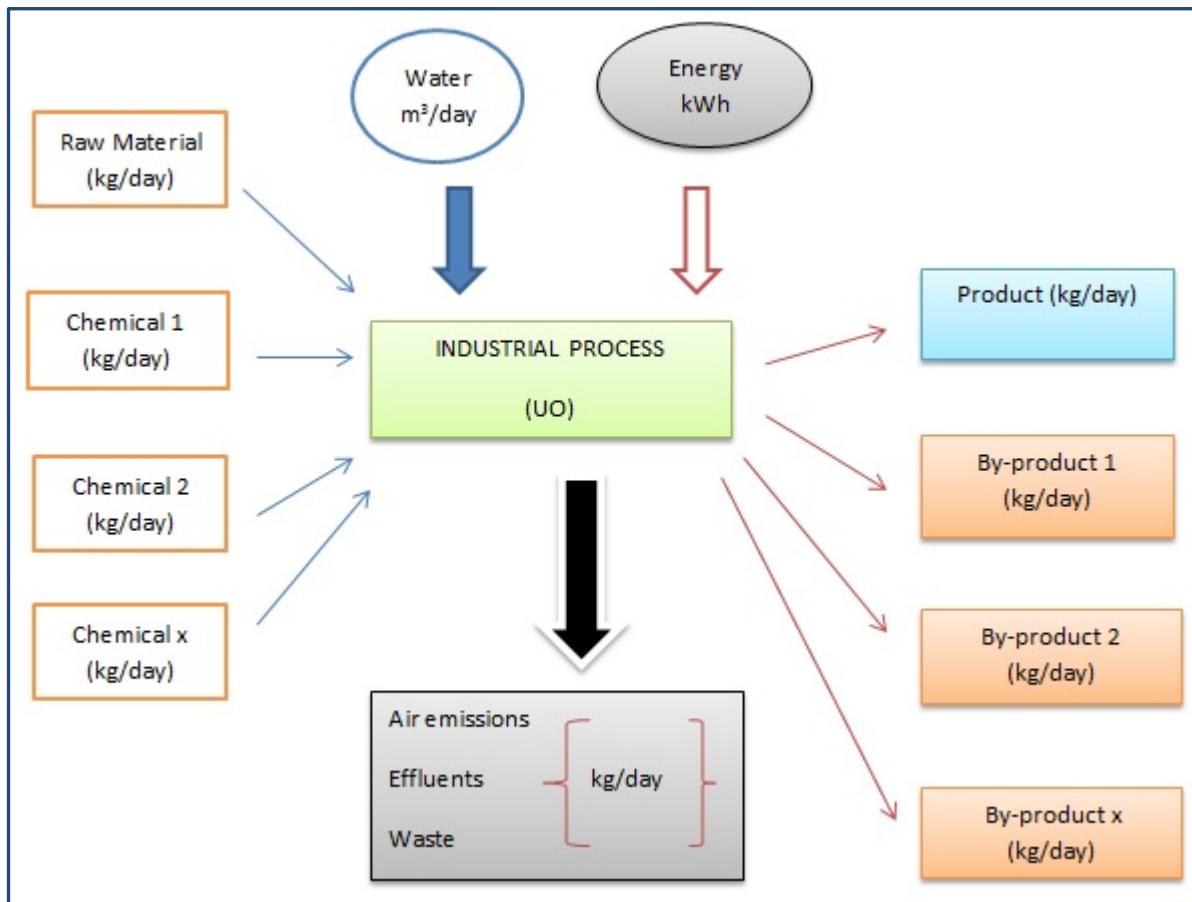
Water
m³/day

Energy
kWh

Raw Material
(kg/day)

Chemical 1
(kg/day)

Chemical 2
(kg/day)

Chemical x
(kg/day)

INDUSTRIAL PROCESS

(UO)

Product (kg/day)

By-product 1
(kg/day)

By-product 2
(kg/day)

By-product x
(kg/day)

Air emissions
Effluents
Waste

kg/day